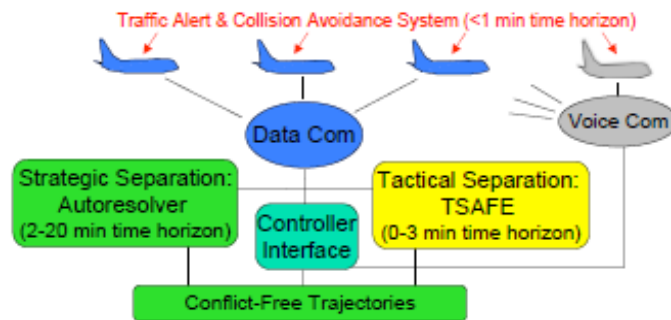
Traffic Alert & Collision Avoidance System (<1 min time horizon)

Data Com

Voice Com

Strategic Separation: Autoresolver (2-20 min time horizon)

Controller Interface

Tactical Separation: TSAFE (0-3 min time horizon)

Conflict-Free Trajectories